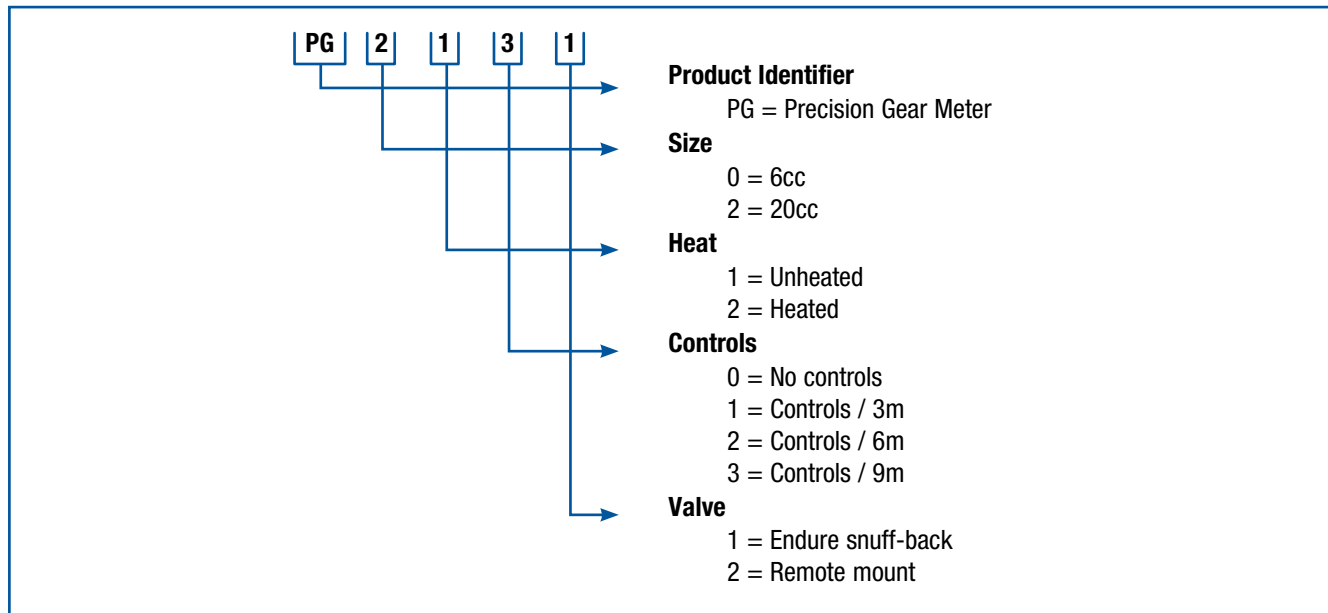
PG 2 1 3 1

**Product Identifier**
PG = Precision Gear Meter

**Size**
0 = 6cc
2 = 20cc

**Heat**
1 = Unheated
2 = Heated

**Controls**
0 = No controls
1 = Controls / 3m
2 = Controls / 6m
3 = Controls / 9m

**Valve**
1 = Endure snuff-back
2 = Remote mount